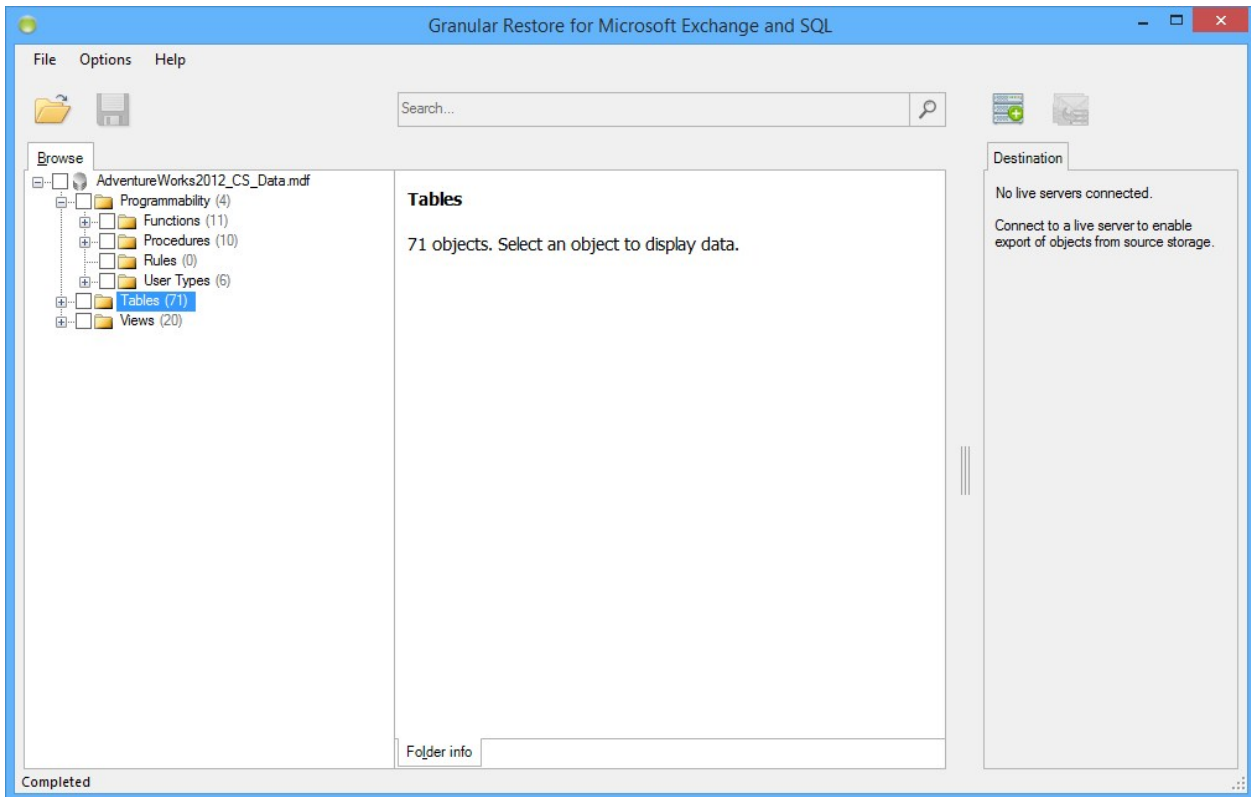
Granular Restore for Microsoft Exchange and SQL

File Options Help

Search...

Browse

AdventureWorks2012_CS_Data.mdf
Programmability (4)
Functions (11)
Procedures (10)
Rules (0)
User Types (6)
Tables (71)
Views (20)

Tables

71 objects. Select an object to display data.

Folder info

Destination

No live servers connected.

Connect to a live server to enable export of objects from source storage.

Completed